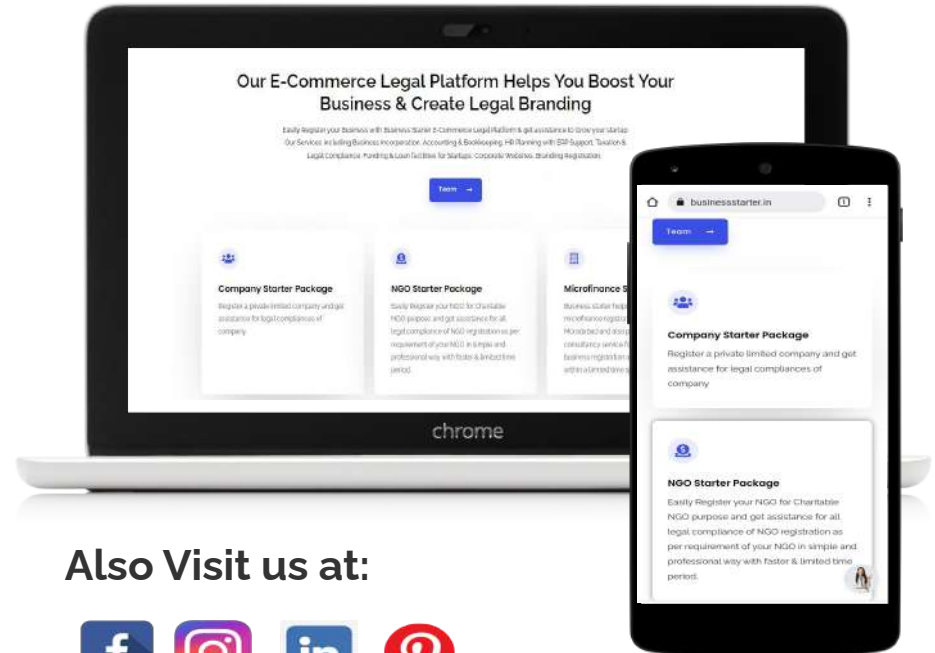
Our E-Commerce Legal Platform Helps You Boost Your Business & Create Legal Branding

Easily Register your Business with Business Starter E-Commerce Legal Platform & get assistance to Grow your Startup. Our Services including Business Incorporation, Accounting & Bookkeeping, HR Planning with ESP Support, Taxation & Legal Compliance, Funding & Loan Facilities for Startups, Corporate Websites, Branding Registration.

Team →

Company Starter Package
Register a private limited company and get assistance for legal compliances of company

NGO Starter Package
Easily Register your NGO for Charitable NGO purpose and get assistance for all legal compliance of NGO registration as per requirement of your NGO in simple and professional way with faster & limited time period.

Microfinance S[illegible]
Business starter help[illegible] microfinance registrat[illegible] Microfinance and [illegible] consultancy service f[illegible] business registration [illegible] within a limited time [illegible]

chrome

businessstarter.in

Team →

Company Starter Package
Register a private limited company and get assistance for legal compliances of company

NGO Starter Package
Easily Register your NGO for Charitable NGO purpose and get assistance for all legal compliance of NGO registration as per requirement of your NGO in simple and professional way with faster & limited time period.

Also Visit us at: